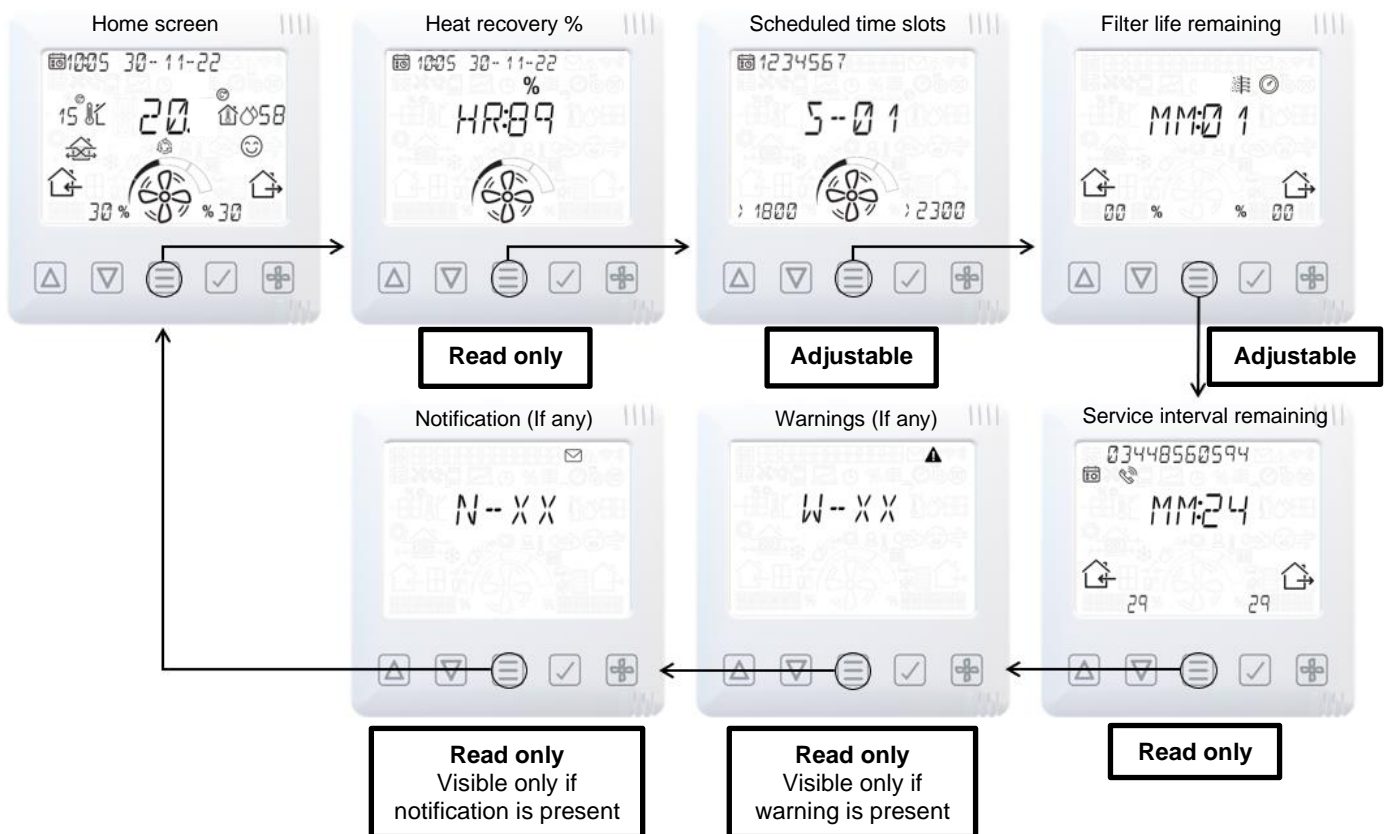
Home screen

1005 30-11-22
15 20. 58
30 % % 30

Heat recovery %

1005 30-11-22
%
HR:89

Read only

Scheduled time slots

1234567
5-01
1800 2300

Adjustable

Filter life remaining

MM:01
00 % % 00

Adjustable

Notification (If any)

N--XX

Read only
Visible only if notification is present

Warnings (If any)

W--XX

Read only
Visible only if warning is present

Service interval remaining

03448560594
MM:24
29 29

Read only